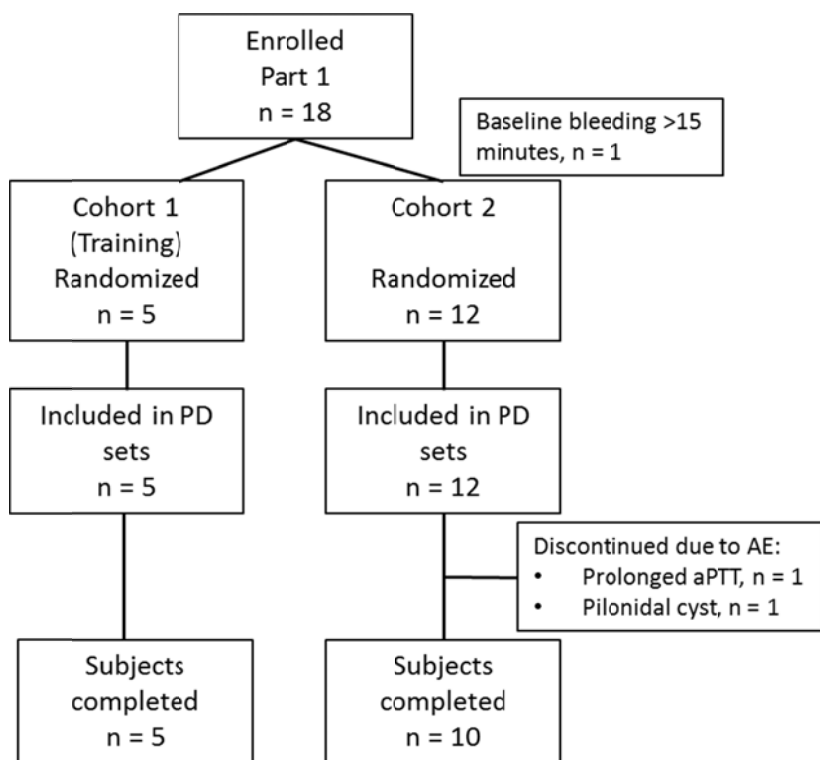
Enrolled
Part 1
n = 18

Baseline bleeding >15 minutes, n = 1

Cohort 1
(Training)
Randomized
n = 5

Cohort 2
Randomized
n = 12

Included in PD sets
n = 5

Included in PD sets
n = 12

Discontinued due to AE:
• Prolonged aPTT, n = 1
• Pilonidal cyst, n = 1

Subjects completed
n = 5

Subjects completed
n = 10